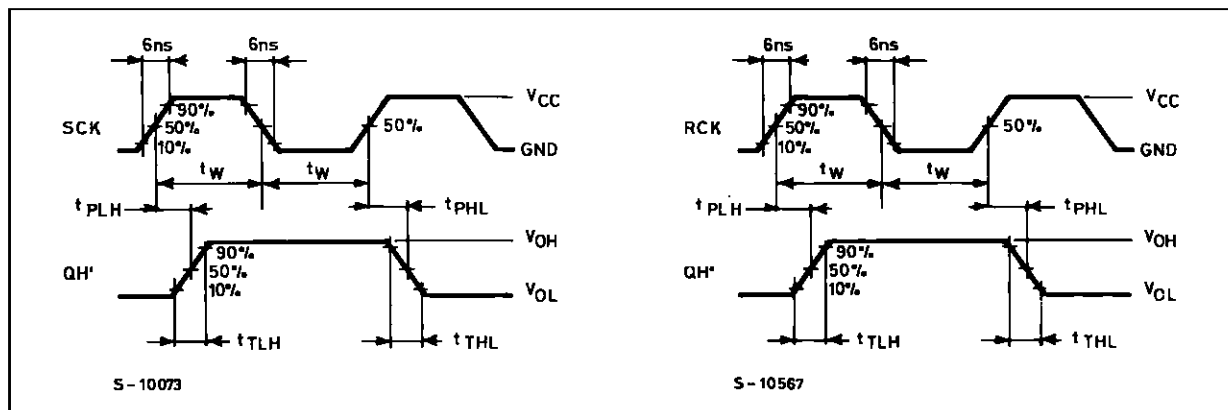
6ns
6ns
SCK
90%
50%
10%
50%
$V_{CC}$
GND
$t_W$
$t_W$
$t_{PLH}$
$t_{PHL}$
QH'
90%
50%
10%
$V_{OH}$
$V_{OL}$
$t_{TLH}$
$t_{THL}$
S-10073

6ns
6ns
RCK
90%
50%
10%
50%
$V_{CC}$
GND
$t_W$
$t_W$
$t_{PLH}$
$t_{PHL}$
QH'
90%
50%
10%
$V_{OH}$
$V_{OL}$
$t_{TLH}$
$t_{THL}$
S-10567